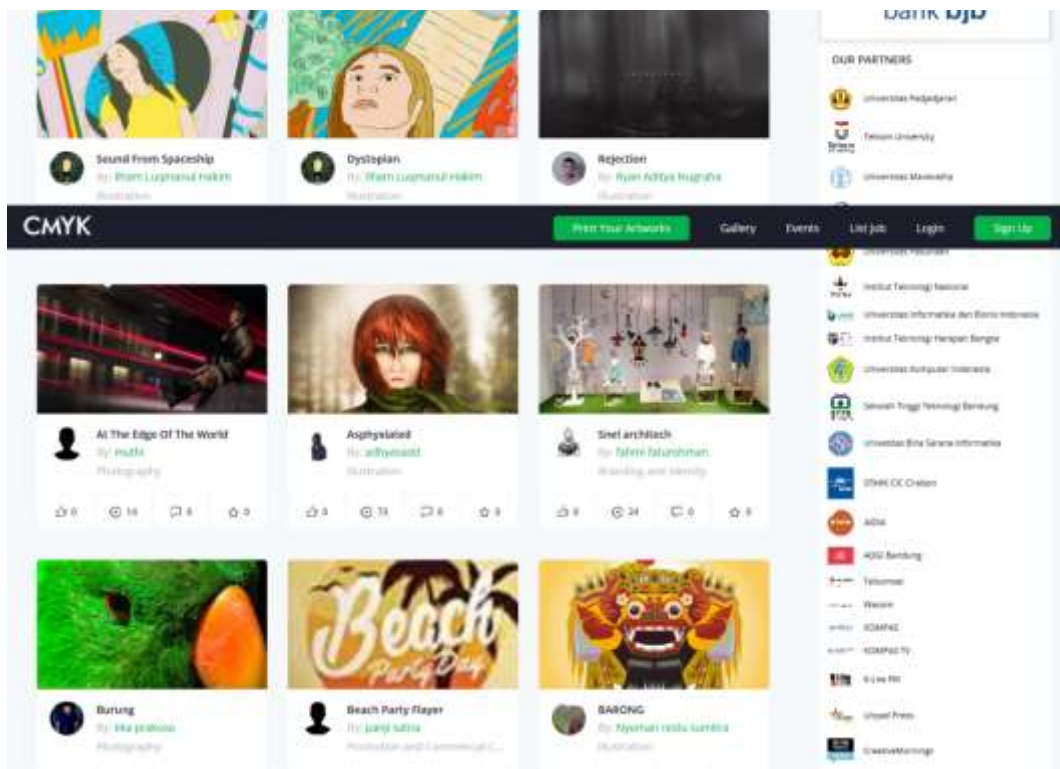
bank bjb

OUR PARTNERS

Universitas Padjadjaran

Telkom University

Universitas Maranatha

CMYK

Print Your Artworks

Gallery

Events

List Job

Login

Sign Up

Sound From Spaceship
By: Ilham Luqmanul Hakim
Illustration

Dystopian
By: Ilham Luqmanul Hakim
Illustration

Rejection
By: Ryan Aditya Nugraha

Universitas Pasundan

Institut Teknologi Nasional

Universitas Informatika dan Bisnis Indonesia

Institut Teknologi Harapan Bangsa

Universitas Komputer Indonesia

Sekolah Tinggi Teknologi Bandung

Universitas Bina Sarana Informatika

STMIK CIC Cirebon

At The Edge Of The World
By: mufti
Photography

0 14 0 0

Asphyxiated
By: adhyasatd
Illustration

0 73 0 0

Sinel architech
By: fahmi fatuhrahman
Branding and Identity

0 24 0 0

AIDIA

ADGI Bandung

Telkomsel

Wacom

KOMPAS

KOMPAS TV

K-Lite FM

Unpad Press

CreativeMornings

Beach
Party Day

Burung
By: eka prabowo
Photography

Beach Party Flayer
By: juanji sutra
Illustration and Commercial C...

BARONG
By: Nyoman restu sumitra
Illustration